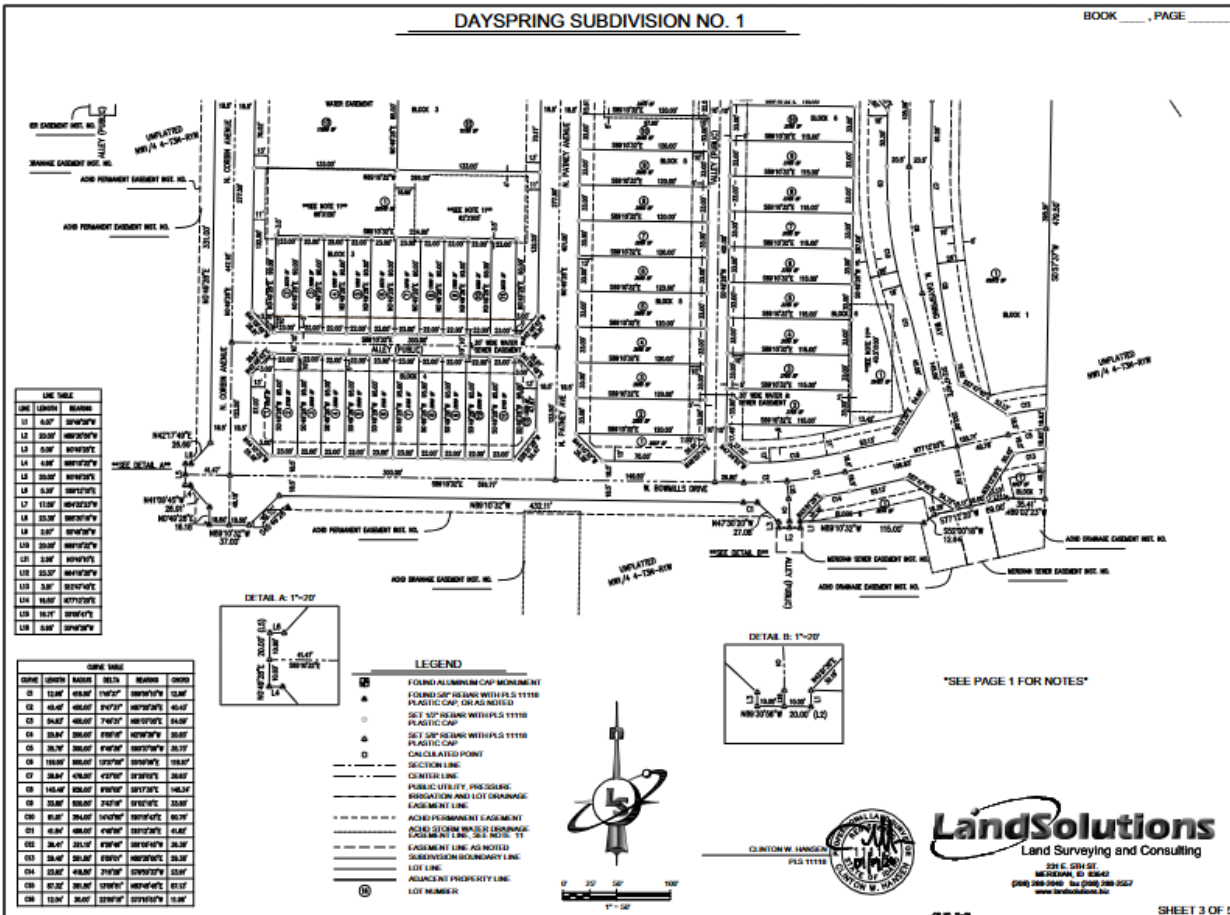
DAYSPRING SUBDIVISION NO. 1

BOOK ____, PAGE ____

WATER EASEMENT

BLOCK 3

UNPLATTED

N. CORBIN AVENUE

N. PATNEY AVENUE

BLOCK 6

BLOCK 5

BLOCK 4

BLOCK 1

BLOCK 7

ALLEY (PUBLIC)

**SEE NOTE 1**

ACHD PERMANENT EASEMENT INST. NO.

DRAINAGE EASEMENT INST. NO.

ACHD DRAINAGE EASEMENT INST. NO.

MERIDIAN SEWER EASEMENT INST. NO.

N. BOWALLS DRIVE

N42°17'49"E

N41°09'45"E

N89°10'32"W 432.11'

N89°10'32"W 115.02'

N47°30'20"E 27.08'

**SEE DETAIL A**

**SEE DETAIL B**

LINE TABLE

| LINE | LENGTH | BEARING |
|---|---|---|
| L1 | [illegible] | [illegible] |
| L2 | 20.00' | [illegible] |
| L3 | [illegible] | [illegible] |
| L4 | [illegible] | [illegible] |
| L5 | 20.00' | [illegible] |
| L6 | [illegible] | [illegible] |
| L7 | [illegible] | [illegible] |
| L8 | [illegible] | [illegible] |
| L9 | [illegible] | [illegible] |
| L10 | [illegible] | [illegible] |
| L11 | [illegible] | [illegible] |
| L12 | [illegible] | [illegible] |
| L13 | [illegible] | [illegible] |
| L14 | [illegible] | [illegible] |
| L15 | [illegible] | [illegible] |
| L16 | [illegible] | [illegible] |

CURVE TABLE

| CURVE | LENGTH | RADIUS | DELTA | BEARING | CHORD |
|---|---|---|---|---|---|
| C1 | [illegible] | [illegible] | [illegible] | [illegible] | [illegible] |
| C2 | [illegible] | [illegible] | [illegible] | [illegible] | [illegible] |
| C3 | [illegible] | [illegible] | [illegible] | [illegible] | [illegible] |
| C4 | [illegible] | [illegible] | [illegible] | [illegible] | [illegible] |
| C5 | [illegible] | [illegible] | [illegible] | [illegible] | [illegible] |
| C6 | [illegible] | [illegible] | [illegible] | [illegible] | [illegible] |
| C7 | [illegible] | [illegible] | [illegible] | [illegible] | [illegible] |
| C8 | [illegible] | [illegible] | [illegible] | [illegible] | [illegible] |
| C9 | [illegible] | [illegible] | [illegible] | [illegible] | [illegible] |
| C10 | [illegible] | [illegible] | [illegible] | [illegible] | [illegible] |
| C11 | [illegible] | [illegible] | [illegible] | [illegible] | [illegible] |
| C12 | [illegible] | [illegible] | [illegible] | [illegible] | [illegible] |
| C13 | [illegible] | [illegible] | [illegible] | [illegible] | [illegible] |
| C14 | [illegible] | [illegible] | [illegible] | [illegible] | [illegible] |
| C15 | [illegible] | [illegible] | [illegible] | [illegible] | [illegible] |
| C16 | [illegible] | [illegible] | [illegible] | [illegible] | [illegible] |

DETAIL A: 1"=20'

DETAIL B: 1"=20'

LEGEND

FOUND ALUMINUM CAP MONUMENT

FOUND 5/8" REBAR WITH PLS 11118 PLASTIC CAP, OR AS NOTED

SET 1/2" REBAR WITH PLS 11118 PLASTIC CAP

SET 5/8" REBAR WITH PLS 11118 PLASTIC CAP

CALCULATED POINT

SECTION LINE

CENTER LINE

PUBLIC UTILITY, PRESSURE IRRIGATION AND LOT DRAINAGE EASEMENT LINE

ACHD PERMANENT EASEMENT

ACHD STORM WATER DRAINAGE EASEMENT LINE, SEE NOTE 11

EASEMENT LINE AS NOTED

SUBDIVISION BOUNDARY LINE

LOT LINE

ADJACENT PROPERTY LINE

LOT NUMBER

"SEE PAGE 1 FOR NOTES"

CLINTON W. HANSEN
PLS 11118

0' 25' 50' 100'
1" = 50'

LandSolutions
Land Surveying and Consulting
231 E. 5TH ST.
MERIDIAN, ID 83642
(208) 288-2040 fax (208) 288-2557
www.landsolutions.biz

SHEET 3 OF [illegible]